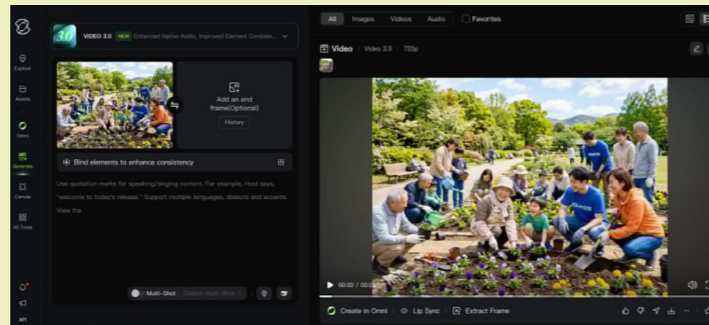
VIDEO 3.0 NEW Enhanced Native Audio, Improved Element Consiste...

Explore

Assets

Omni

Generate

Canvas

All Tools

Add an end frame(Optional)

History

Bind elements to enhance consistency

Use quotation marks for speaking/singing content. For example, Host says, "welcome to today's release." Support multiple languages, dialects and accents. View the

Multi-Shot Custom Multi-Shot

All Images Videos Audio Favorites

Video | Video 3.0 | 720p

00:00 / 00:0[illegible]

Create in Omni Lip Sync Extract Frame